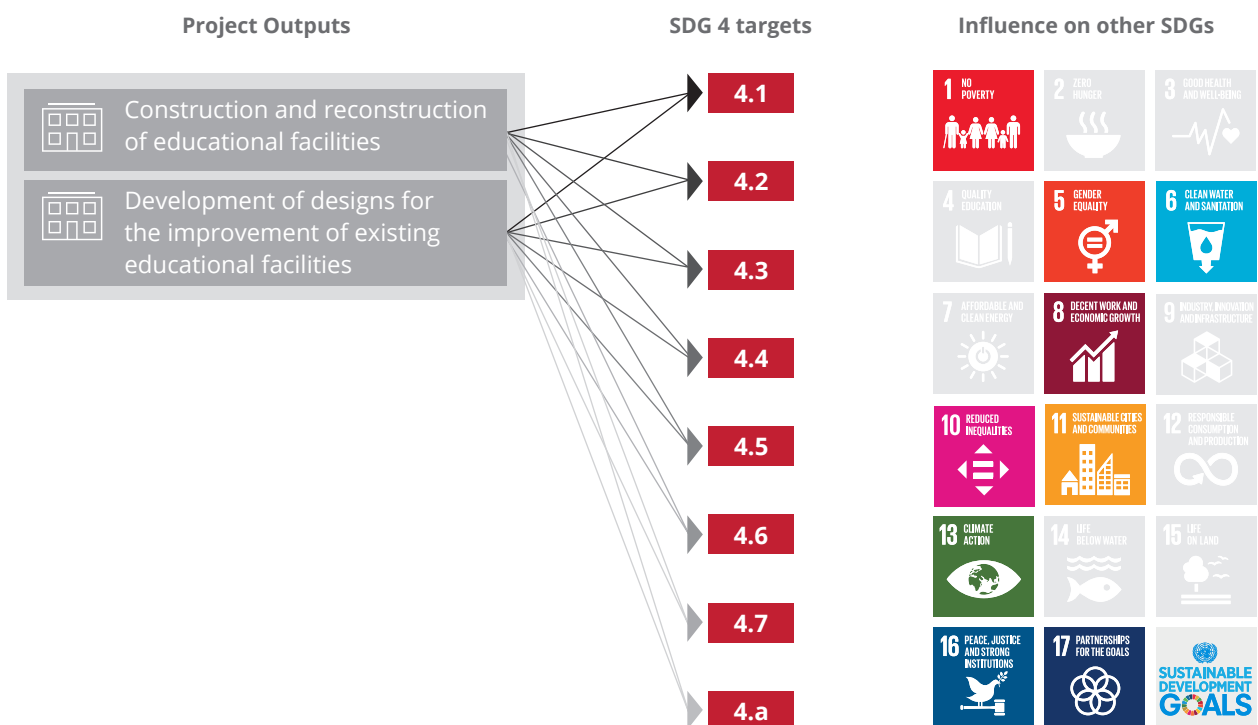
Project Outputs

SDG 4 targets

Influence on other SDGs

Construction and reconstruction of educational facilities

Development of designs for the improvement of existing educational facilities

4.1

4.2

4.3

4.4

4.5

4.6

4.7

4.a

1 NO POVERTY

2 ZERO HUNGER

3 GOOD HEALTH AND WELL-BEING

4 QUALITY EDUCATION

5 GENDER EQUALITY

6 CLEAN WATER AND SANITATION

7 AFFORDABLE AND CLEAN ENERGY

8 DECENT WORK AND ECONOMIC GROWTH

9 INDUSTRY, INNOVATION AND INFRASTRUCTURE

10 REDUCED INEQUALITIES

11 SUSTAINABLE CITIES AND COMMUNITIES

12 RESPONSIBLE CONSUMPTION AND PRODUCTION

13 CLIMATE ACTION

14 LIFE BELOW WATER

15 LIFE ON LAND

16 PEACE, JUSTICE AND STRONG INSTITUTIONS

17 PARTNERSHIPS FOR THE GOALS

SUSTAINABLE DEVELOPMENT GOALS